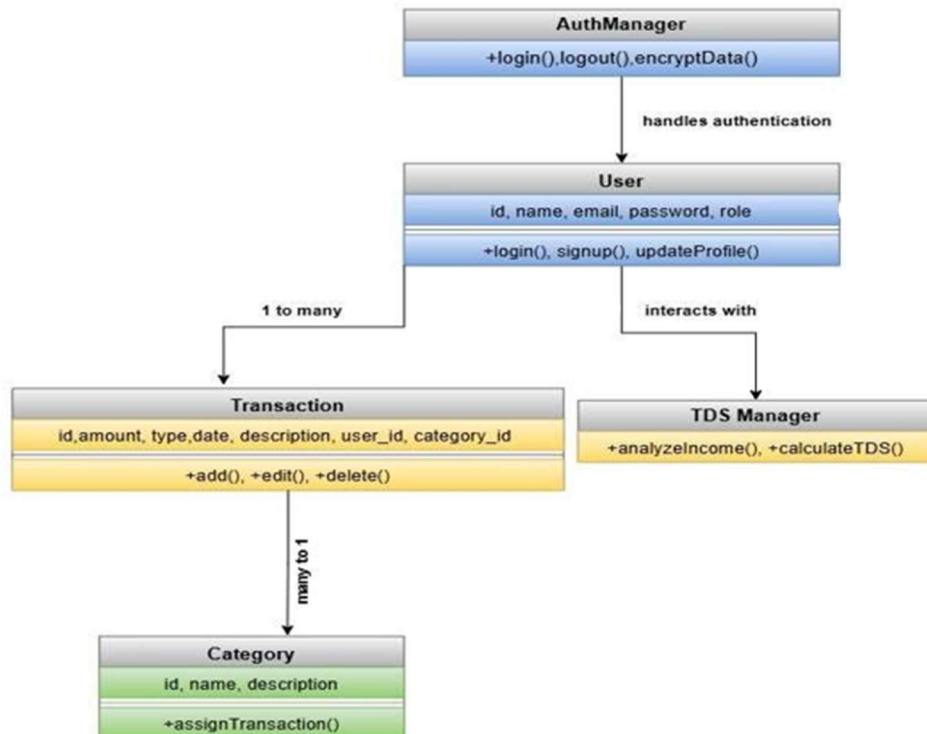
AuthManager

+login(),logout(),encryptData()

handles authentication

User

id, name, email, password, role

+login(), signup(), updateProfile()

1 to many

interacts with

Transaction

id,amount, type,date, description, user_id, category_id

+add(), +edit(), +delete()

TDS Manager

+analyzeIncome(), +calculateTDS()

many to 1

Category

id, name, description

+assignTransaction()